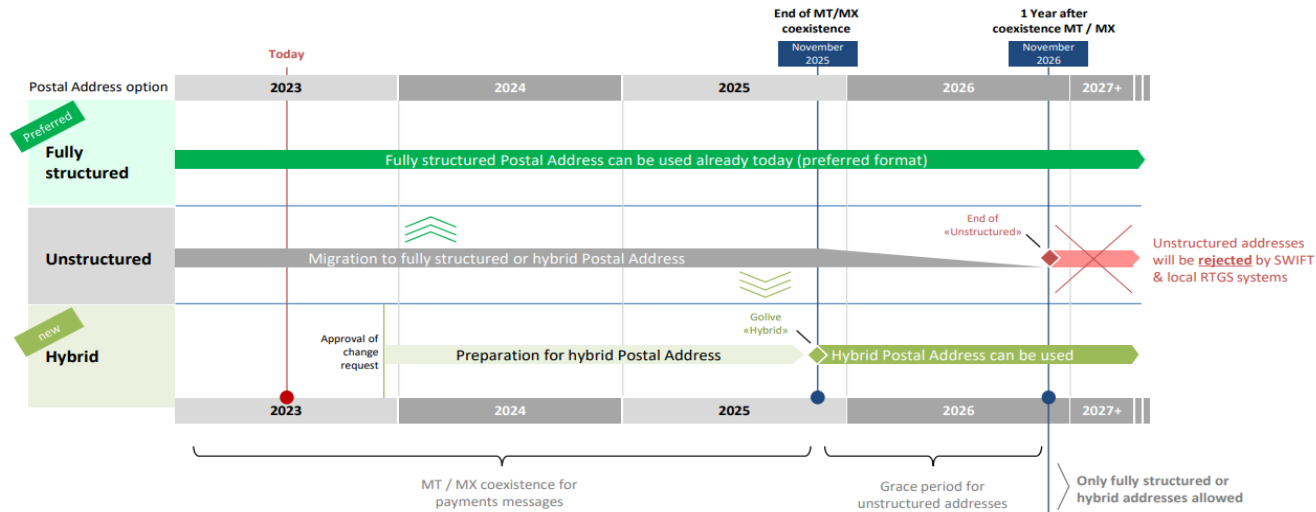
End of MT/MX coexistence

November 2025

1 Year after coexistence MT / MX

November 2026

Today

Postal Address option

2023

2024

2025

2026

2027+

Preferred

Fully structured

Fully structured Postal Address can be used already today (preferred format)

Unstructured

End of «Unstructured»

Migration to fully structured or hybrid Postal Address

Unstructured addresses will be rejected by SWIFT & local RTGS systems

new

Hybrid

Approval of change request

Golive «Hybrid»

Preparation for hybrid Postal Address

Hybrid Postal Address can be used

2023

2024

2025

2026

2027+

MT / MX coexistence for payments messages

Grace period for unstructured addresses

Only fully structured or hybrid addresses allowed